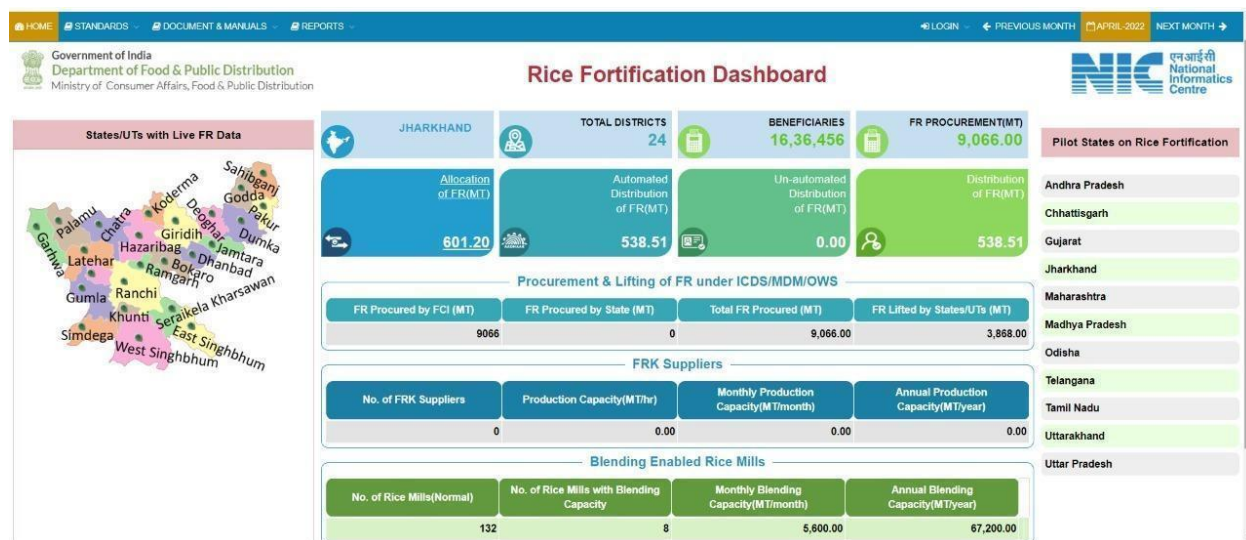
HOME STANDARDS DOCUMENT & MANUALS REPORTS LOGIN ← PREVIOUS MONTH APRIL-2022 NEXT MONTH →

Government of India
Department of Food & Public Distribution
Ministry of Consumer Affairs, Food & Public Distribution

Rice Fortification Dashboard

एनआईसी National Informatics Centre

States/UTs with Live FR Data

Sahibganj Godda Pakur Dumka Deoghar Koderma Chatra Palamu Garhwa Latehar Giridih Hazaribag Jamtara Dhanbad Bokaro Ramgarh Gumla Ranchi Khunti Seraikela Kharsawan Simdega East Singhbhum West Singhbhum

JHARKHAND

TOTAL DISTRICTS 24

BENEFICIARIES 16,36,456

FR PROCUREMENT(MT) 9,066.00

Allocation of FR(MT) 601.20

Automated Distribution of FR(MT) 538.51

Un-automated Distribution of FR(MT) 0.00

Distribution of FR(MT) 538.51

Procurement & Lifting of FR under ICDS/MDM/OWS

| FR Procured by FCI (MT) | FR Procured by State (MT) | Total FR Procured (MT) | FR Lifted by States/UTs (MT) |
|---|---|---|---|
| 9066 | 0 | 9,066.00 | 3,868.00 |

FRK Suppliers

| No. of FRK Suppliers | Production Capacity(MT/hr) | Monthly Production Capacity(MT/month) | Annual Production Capacity(MT/year) |
|---|---|---|---|
| 0 | 0.00 | 0.00 | 0.00 |

Blending Enabled Rice Mills

| No. of Rice Mills(Normal) | No. of Rice Mills with Blending Capacity | Monthly Blending Capacity(MT/month) | Annual Blending Capacity(MT/year) |
|---|---|---|---|
| 132 | 8 | 5,600.00 | 67,200.00 |

Pilot States on Rice Fortification

Andhra Pradesh
Chhattisgarh
Gujarat
Jharkhand
Maharashtra
Madhya Pradesh
Odisha
Telangana
Tamil Nadu
Uttarakhand
Uttar Pradesh